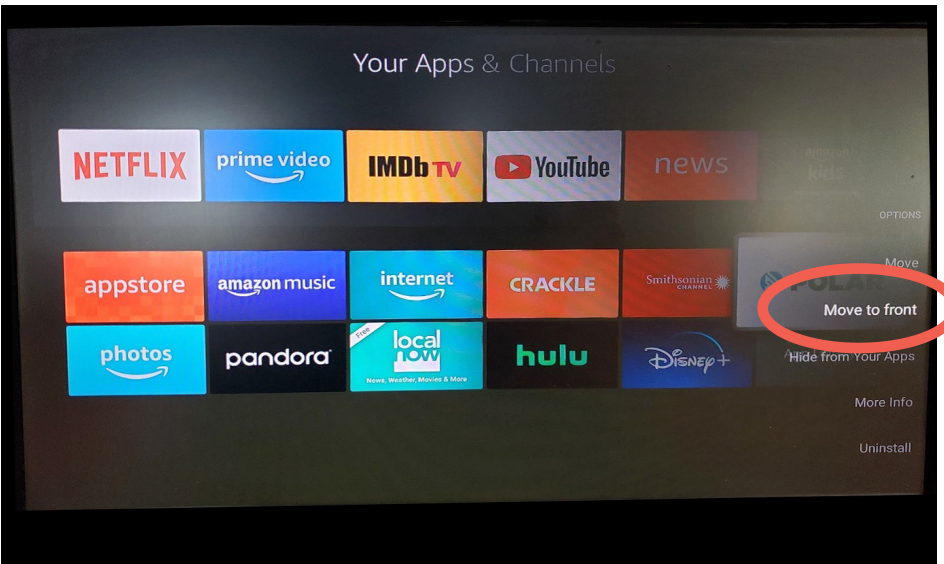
Your Apps & Channels

NETFLIX

prime video

IMDb TV

YouTube

news

amazon kids

OPTIONS

appstore

amazon music

internet

CRACKLE

Smithsonian CHANNEL

Move

Move to front

photos

pandora

Free

local now

News, Weather, Movies & More

hulu

Disney+

Hide from Your Apps

More Info

Uninstall